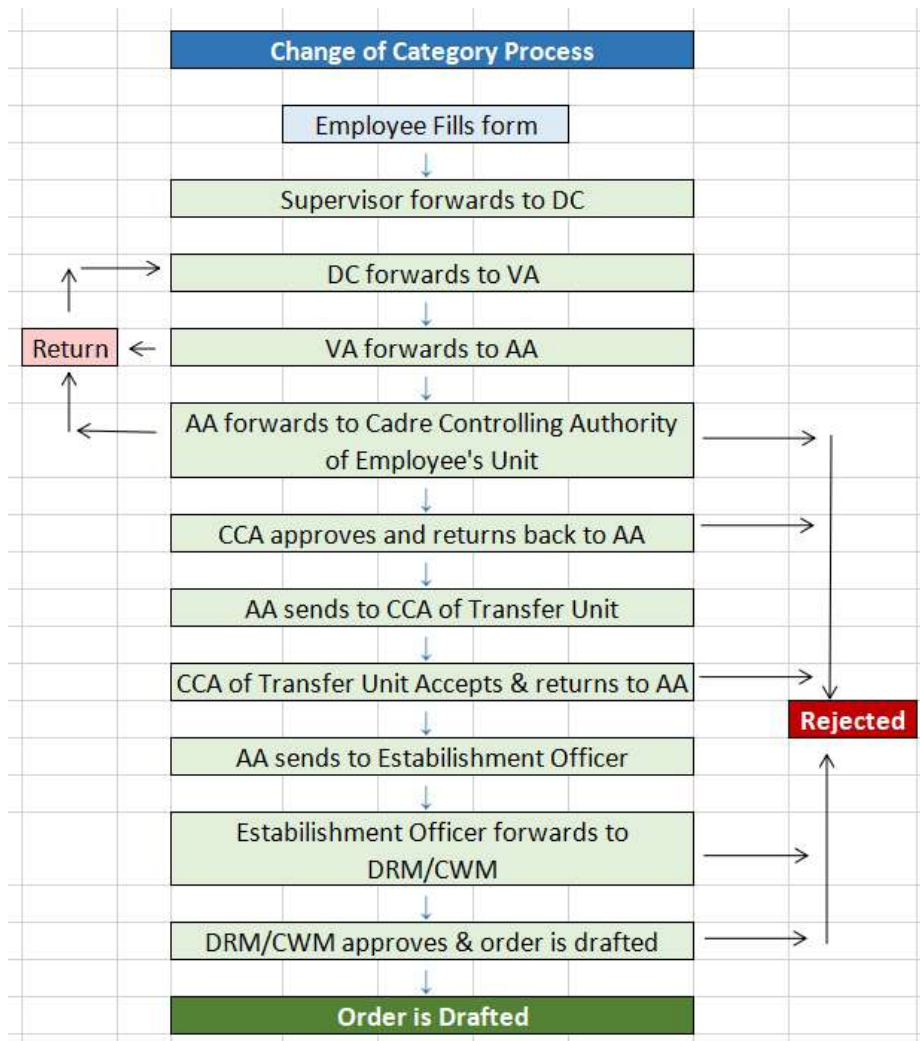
Change of Category Process

Employee Fills form

Supervisor forwards to DC

DC forwards to VA

Return

VA forwards to AA

AA forwards to Cadre Controlling Authority of Employee's Unit

CCA approves and returns back to AA

AA sends to CCA of Transfer Unit

CCA of Transfer Unit Accepts & returns to AA

Rejected

AA sends to Estabilishment Officer

Estabilishment Officer forwards to DRM/CWM

DRM/CWM approves & order is drafted

Order is Drafted